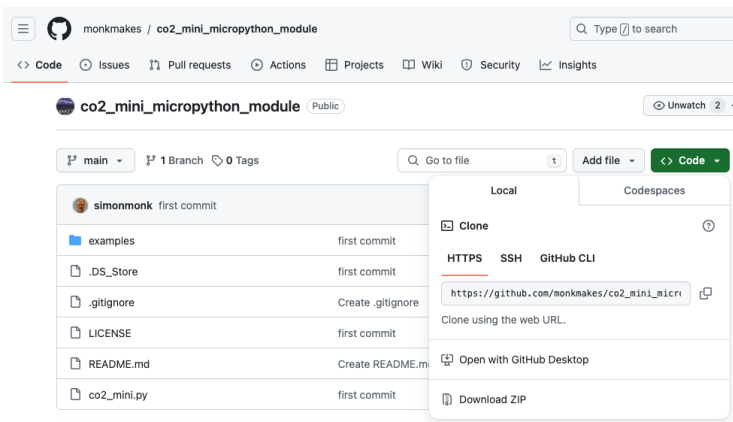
monkmakes / co2_mini_micropython_module

Type / to search

Code Issues Pull requests Actions Projects Wiki Security Insights

co2_mini_micropython_module Public

Unwatch 2

main 1 Branch 0 Tags

Go to file t

Add file

Code

simonmonk first commit

examples first commit

.DS_Store first commit

.gitignore Create .gitignore

LICENSE first commit

README.md Create README.m

co2_mini.py first commit

Local Codespaces

Clone

HTTPS SSH GitHub CLI

https://github.com/monkmakes/co2_mini_micr

Clone using the web URL.

Open with GitHub Desktop

Download ZIP